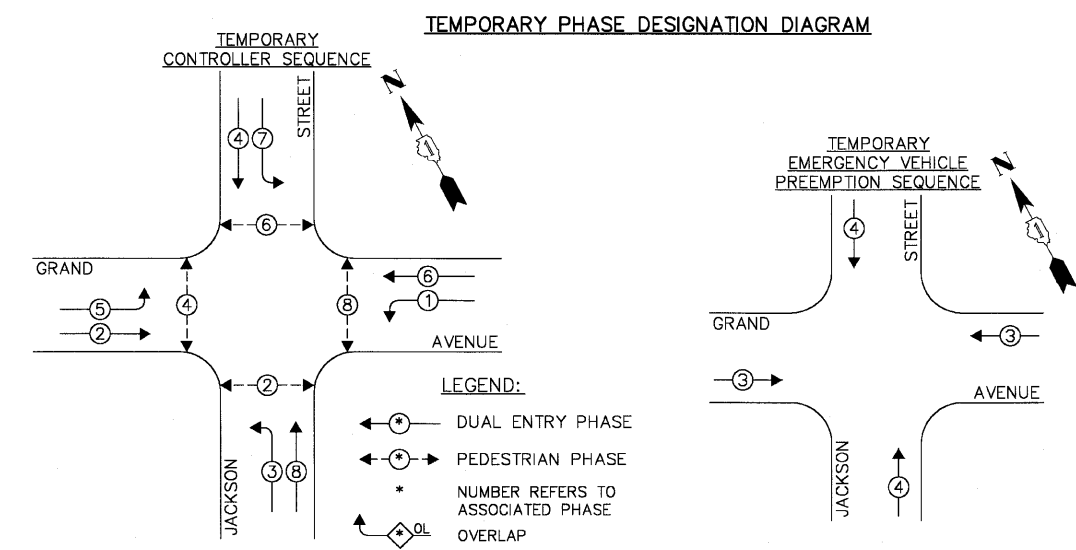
TEMPORARY PHASE DESIGNATION DIAGRAM

TEMPORARY CONTROLLER SEQUENCE

N

1

STREET

4 7

6

GRAND

6

5

1

4

8

2

AVENUE

2

3 8

JACKSON

LEGEND:

* DUAL ENTRY PHASE

* PEDESTRIAN PHASE

* NUMBER REFERS TO ASSOCIATED PHASE

* OL OVERLAP

TEMPORARY EMERGENCY VEHICLE PREEMPTION SEQUENCE

N

1

4

STREET

GRAND

3

3

AVENUE

JACKSON

4